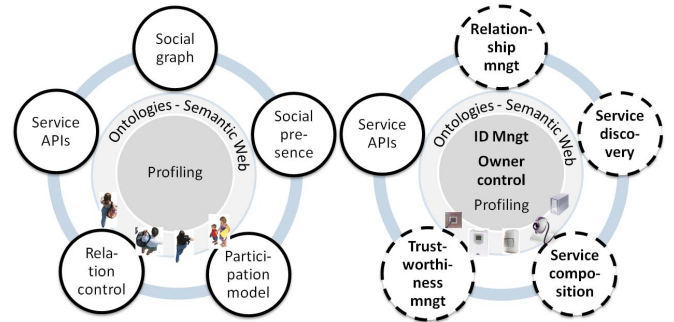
Social graph

Service APIs

Ontologies - Semantic Web

Profiling

Social presence

Relation control

Participation model

Relationship mngt

Service APIs

Ontologies - Semantic Web

ID Mngt

Owner control

Profiling

Service discovery

Trustworthiness mngt

Service composition